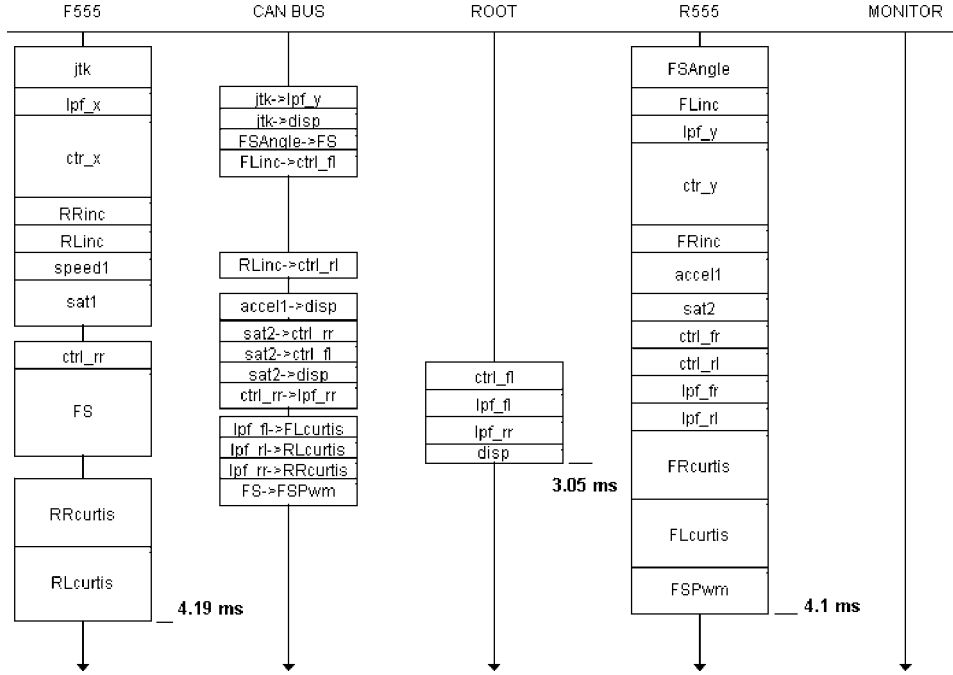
F555 CAN BUS ROOT R555 MONITOR

jtk
lpf_x
ctr_x
RRinc
RLinc
speed1
sat1
ctrl_rr
FS
RRcurtis
RLcurtis
4.19 ms

jtk->lpf_y
jtk->disp
FSAngle->FS
FLinc->ctrl_fl
RLinc->ctrl_rl
accel1->disp
sat2->ctrl_rr
sat2->ctrl_fl
sat2->disp
ctrl_rr->lpf_rr
lpf_fl->FLcurtis
lpf_rl->RLcurtis
lpf_rr->RRcurtis
FS->FSPwm

ctrl_fl
lpf_fl
lpf_rr
disp
3.05 ms

FSAngle
FLinc
lpf_y
ctr_y
FRinc
accel1
sat2
ctrl_fr
ctrl_rl
lpf_fr
lpf_rl
FRcurtis
FLcurtis
FSPwm
4.1 ms